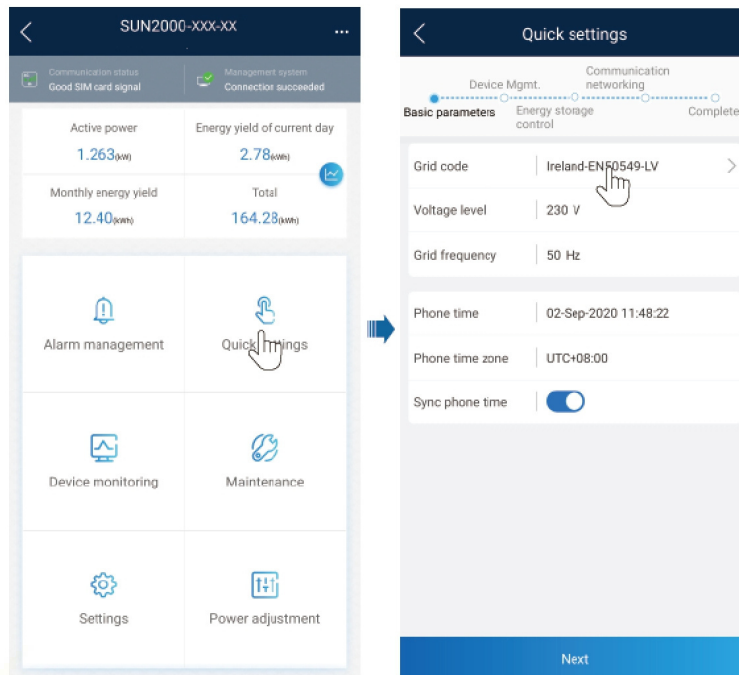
SUN2000-XXX-XX

Communication status
Good SIM card signal

Management system
Connection succeeded

Active power
1.263(kW)

Energy yield of current day
2.78(kWh)

Monthly energy yield
12.40(kWh)

Total
164.28(kWh)

Alarm management

Quick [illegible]ings

Device monitoring

Maintenance

Settings

Power adjustment

Quick settings

Device Mgmt.

Communication networking

Basic parameters

Energy storage control

Complete

Grid code
Ireland-EN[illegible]0549-LV

Voltage level
230 V

Grid frequency
50 Hz

Phone time
02-Sep-2020 11:48:22

Phone time zone
UTC+08:00

Sync phone time

Next